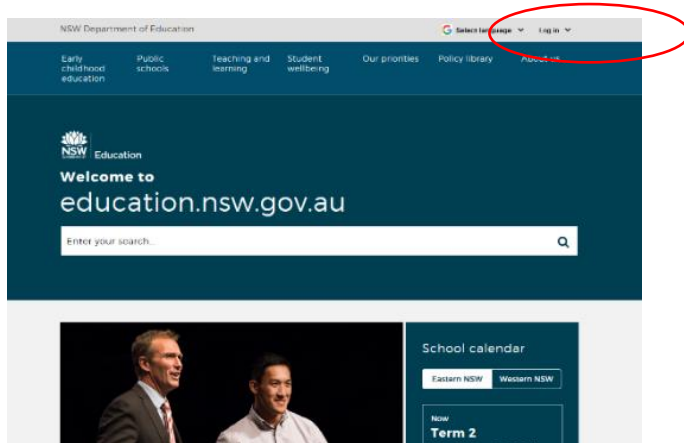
NSW Department of Education

Select language
Log in

Early childhood education
Public schools
Teaching and learning
Student wellbeing
Our priorities
Policy library
About us

NSW Education

Welcome to
education.nsw.gov.au

Enter your search...

School calendar

Eastern NSW
Western NSW

Now
Term 2